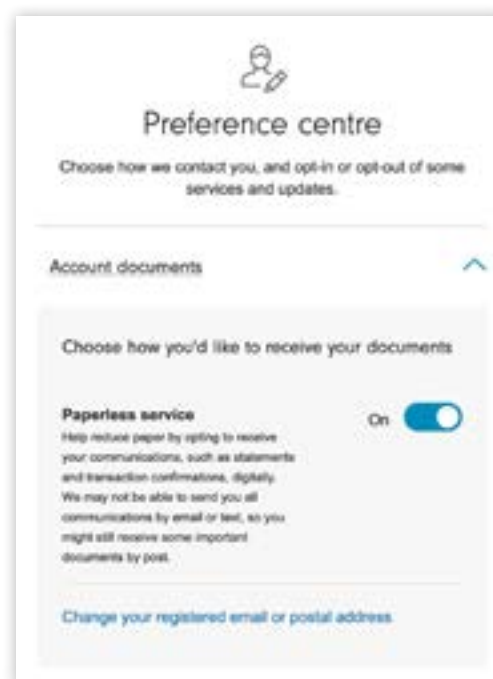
Preference centre

Choose how we contact you, and opt-in or opt-out of some services and updates.

Account documents

Choose how you'd like to receive your documents

Paperless service

Help reduce paper by opting to receive your communications, such as statements and transaction confirmations, digitally. We may not be able to send you all communications by email or text, so you might still receive some important documents by post.

On

Change your registered email or postal address